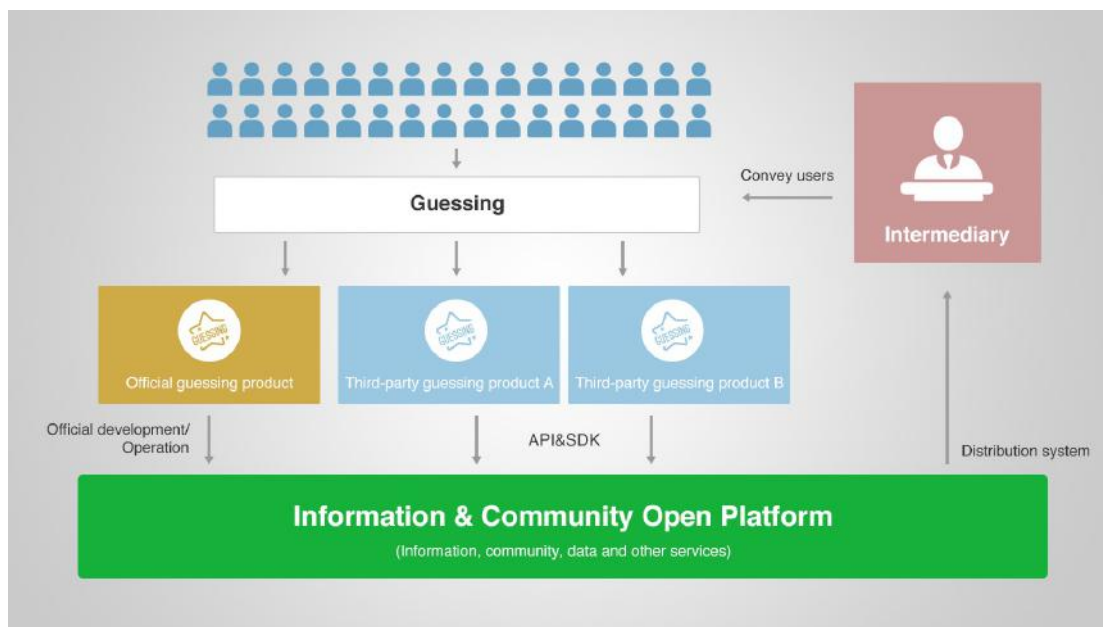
Guessing

Convey users

Intermediary

GUESSING

Official guessing product

GUESSING

Third-party guessing product A

GUESSING

Third-party guessing product B

Official development/ Operation

API&SDK

Distribution system

Information & Community Open Platform

(Information, community, data and other services)